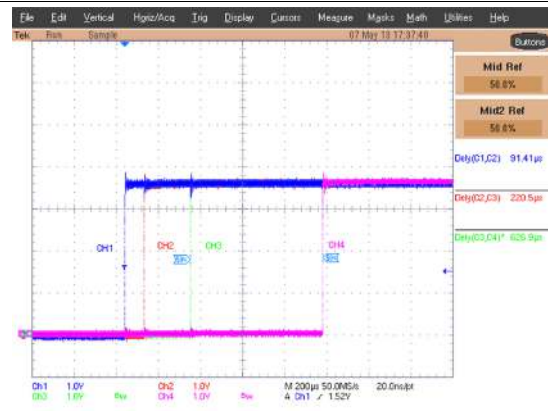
File Edit Vertical Horiz/Acq Trig Display Cursors Measure Masks Math Utilities Help
Tek Run Sample 07 May 13 17:37:40 Buttons

Mid Ref
50.0%

Mid2 Ref
50.0%

Dely(C1,C2) 91.41µs

Dely(C2,C3) 220.5µs

Dely(C3,C4)* 626.9µs

CH1 CH2 CH3 CH4

Ch1 1.0V Ch2 1.0V M 200µs 50.0MS/s 20.0ns/pt
Ch3 1.0V Ch4 1.0V A Ch1 ∕ 1.52V